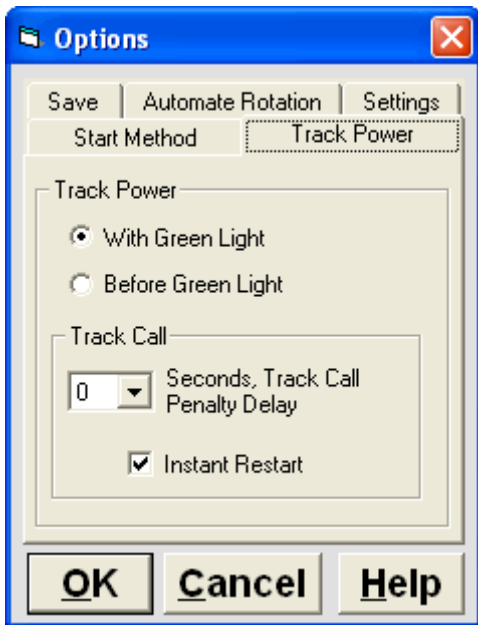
Options

Save | Automate Rotation | Settings
Start Method | Track Power

Track Power

With Green Light

Before Green Light

Track Call

0

Seconds, Track Call Penalty Delay

Instant Restart

OK | Cancel | Help